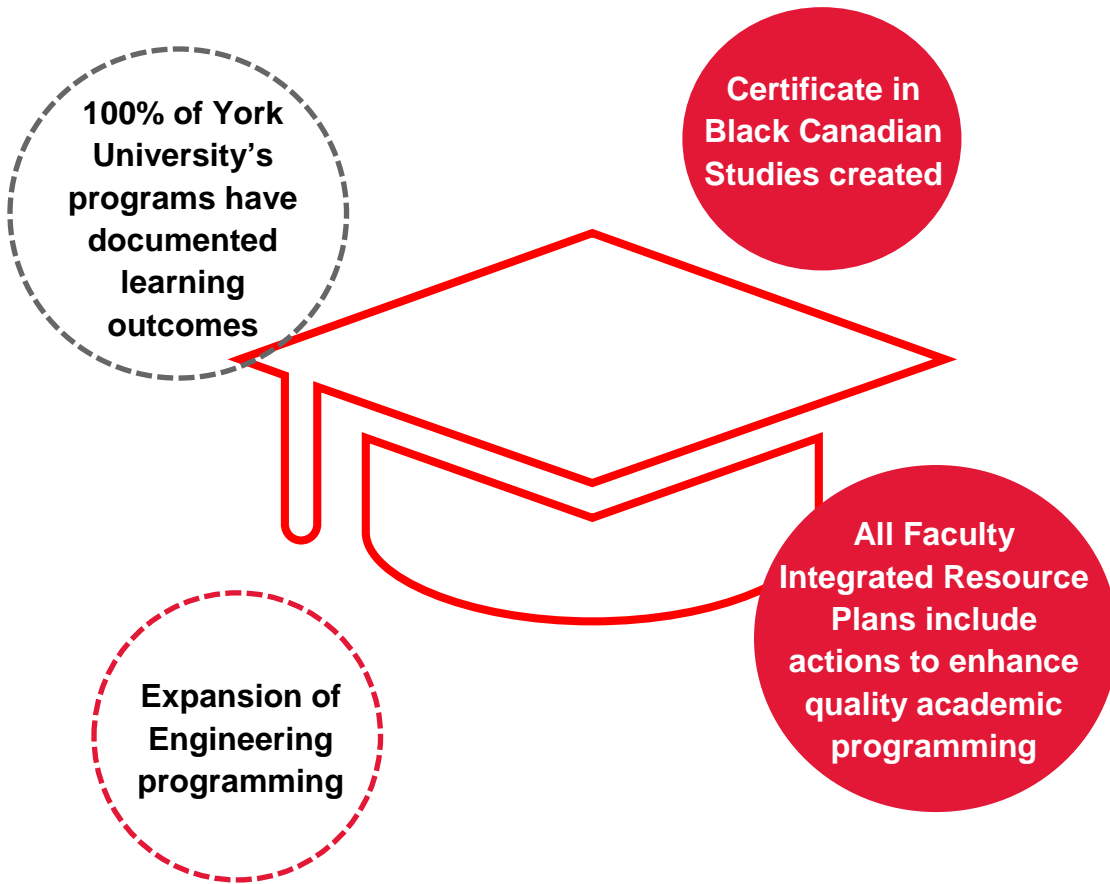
100% of York University's programs have documented learning outcomes

Certificate in Black Canadian Studies created

All Faculty Integrated Resource Plans include actions to enhance quality academic programming

Expansion of Engineering programming